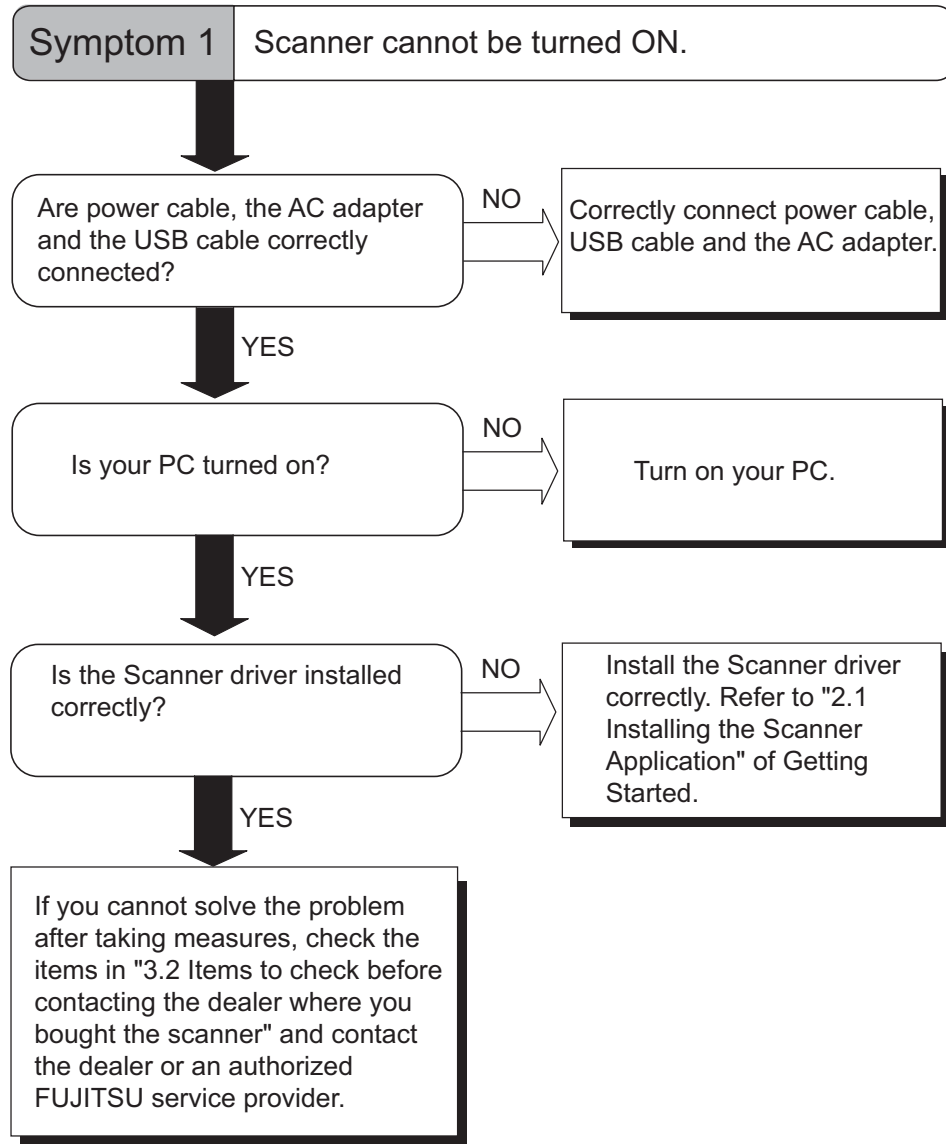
Symptom 1 Scanner cannot be turned ON.

Are power cable, the AC adapter and the USB cable correctly connected?

NO

Correctly connect power cable, USB cable and the AC adapter.

YES

Is your PC turned on?

NO

Turn on your PC.

YES

Is the Scanner driver installed correctly?

NO

Install the Scanner driver correctly. Refer to "2.1 Installing the Scanner Application" of Getting Started.

YES

If you cannot solve the problem after taking measures, check the items in "3.2 Items to check before contacting the dealer where you bought the scanner" and contact the dealer or an authorized FUJITSU service provider.